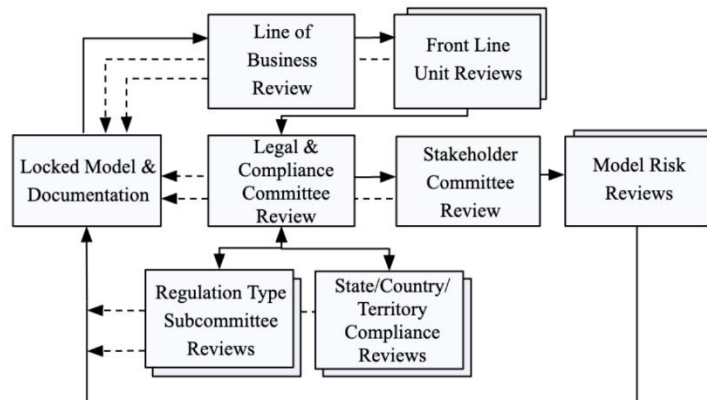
Line of Business Review

Front Line Unit Reviews

Locked Model & Documentation

Legal & Compliance Committee Review

Stakeholder Committee Review

Model Risk Reviews

Regulation Type Subcommittee Reviews

State/Country/ Territory Compliance Reviews